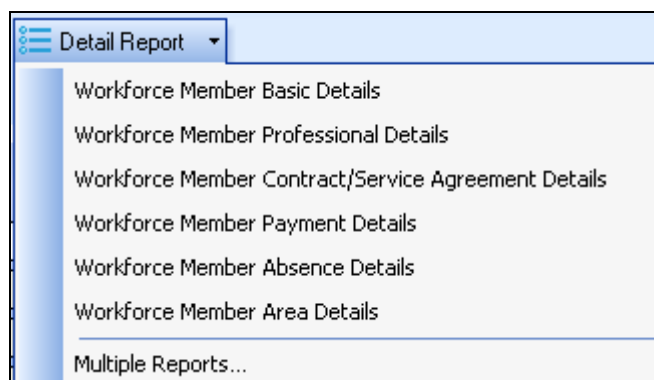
Detail Report

Workforce Member Basic Details

Workforce Member Professional Details

Workforce Member Contract/Service Agreement Details

Workforce Member Payment Details

Workforce Member Absence Details

Workforce Member Area Details

Multiple Reports...